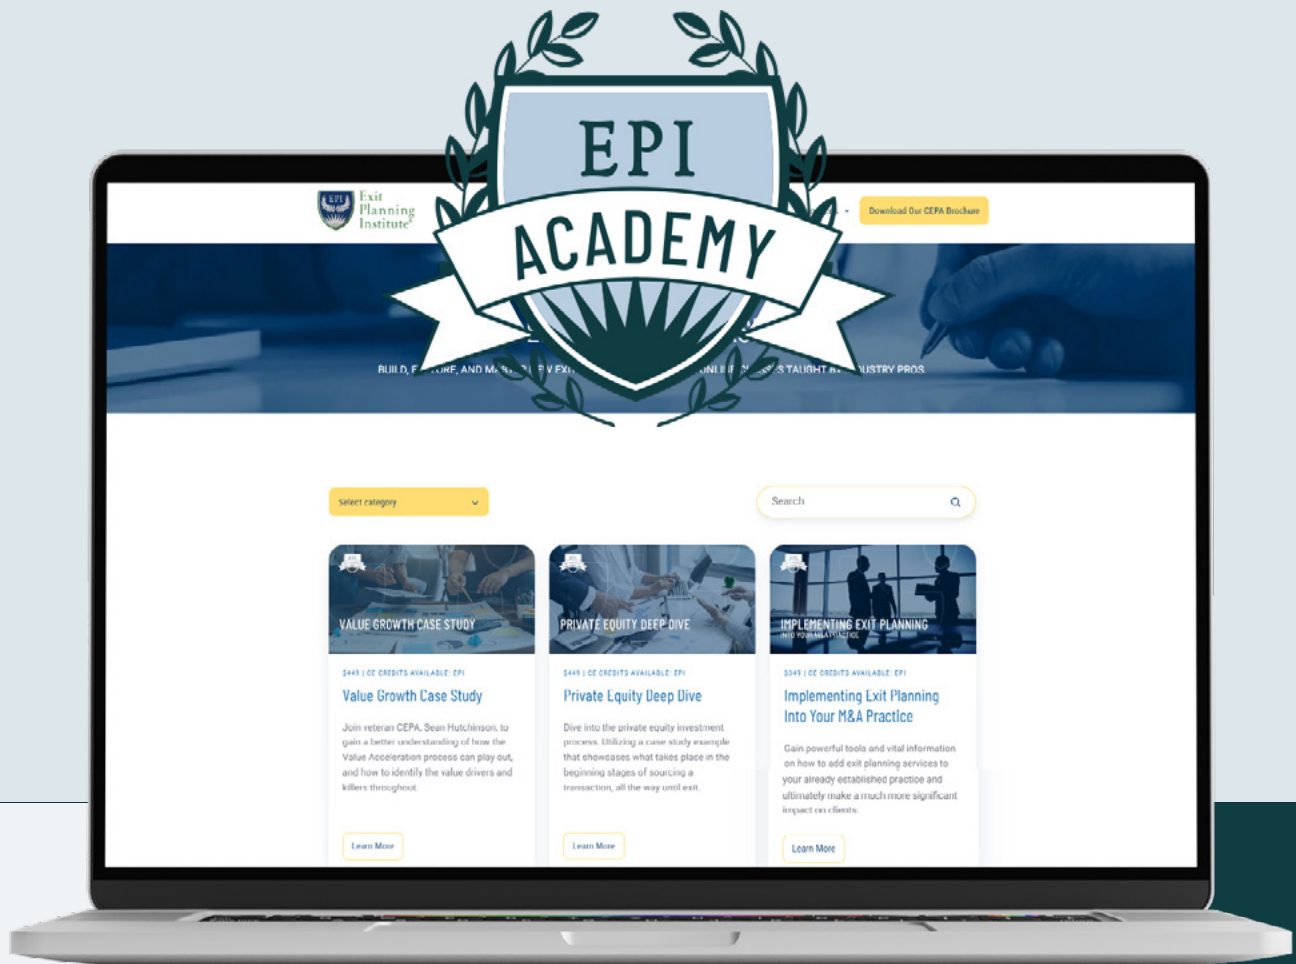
EPI
ACADEMY

EPI
Exit Planning Institute

Download Our CEPA Brochure

BUILD, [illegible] ORE, AND MA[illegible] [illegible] EXI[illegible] ONLINE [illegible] S TAUGHT BY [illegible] USTRY PROS

Select category

Search

VALUE GROWTH CASE STUDY

$449 | CE CREDITS AVAILABLE: EPI

Value Growth Case Study

Join veteran CEPA, Sean Hutchinson, to gain a better understanding of how the Value Acceleration process can play out, and how to identify the value drivers and killers throughout.

Learn More

PRIVATE EQUITY DEEP DIVE

$449 | CE CREDITS AVAILABLE: EPI

Private Equity Deep Dive

Dive into the private equity investment process. Utilizing a case study example that showcases what takes place in the beginning stages of sourcing a transaction, all the way until exit.

Learn More

IMPLEMENTING EXIT PLANNING
INTO YOUR M&A PRACTICE

$349 | CE CREDITS AVAILABLE: EPI

Implementing Exit Planning Into Your M&A Practice

Gain powerful tools and vital information on how to add exit planning services to your already established practice and ultimately make a much more significant impact on clients.

Learn More